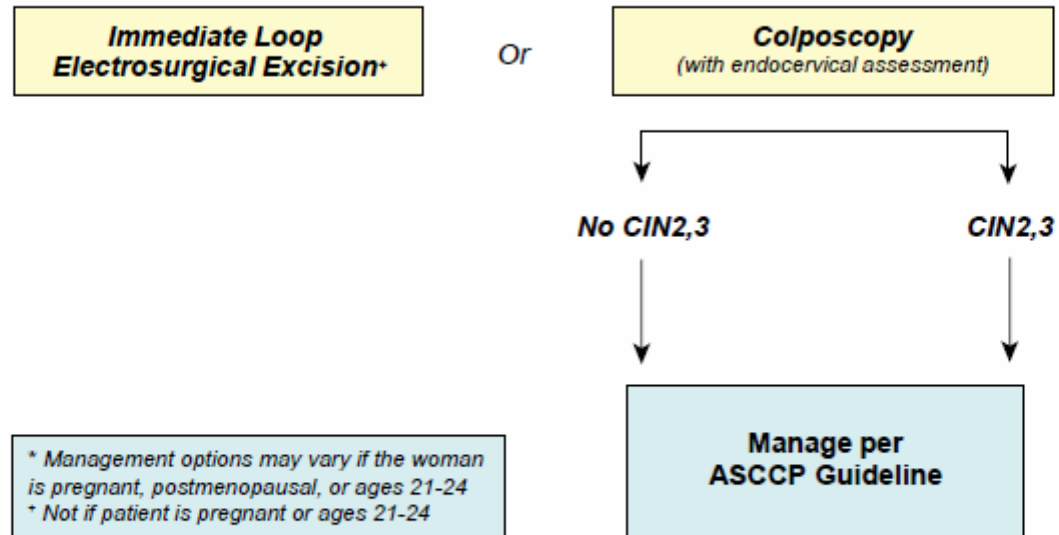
Immediate Loop Electrosurgical Excision⁺

Or

Colposcopy
(with endocervical assessment)

No CIN2,3

CIN2,3

Manage per ASCCP Guideline

* Management options may vary if the woman is pregnant, postmenopausal, or ages 21-24
⁺ Not if patient is pregnant or ages 21-24